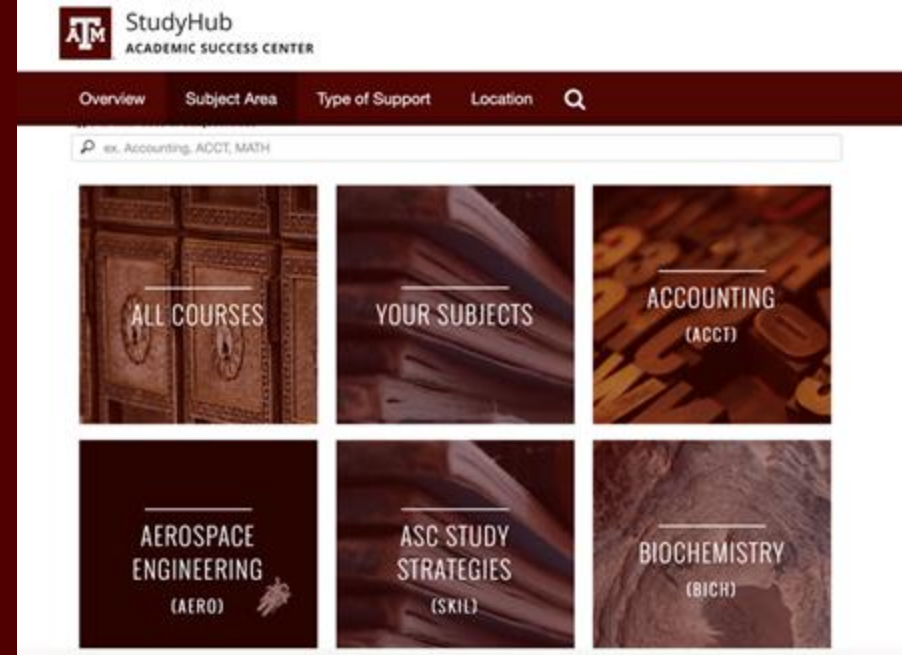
ATM StudyHub
ACADEMIC SUCCESS CENTER

Overview
Subject Area
Type of Support
Location

ex. Accounting, ACCT, MATH

ALL COURSES

YOUR SUBJECTS

ACCOUNTING
(ACCT)

AEROSPACE ENGINEERING
(AERO)

ASC STUDY STRATEGIES
(SKIL)

BIOCHEMISTRY
(BICH)